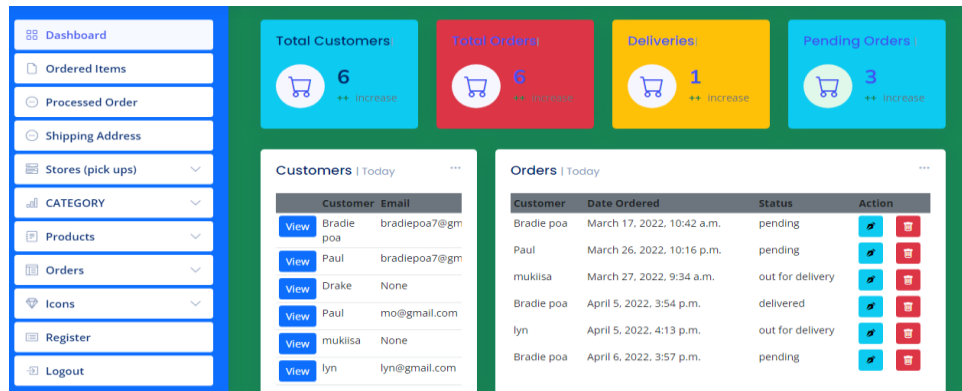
Dashboard
Ordered Items
Processed Order
Shipping Address
Stores (pick ups)
CATEGORY
Products
Orders
Icons
Register
Logout

Total Customers|
6
++ increase

Total Orders|
6
++ increase

Deliveries|
1
++ increase

Pending Orders|
3
++ increase

Customers | Today

...

| | Customer | Email |
|---|---|---|
| View | Bradie poa | bradiepoa7@gm |
| View | Paul | bradiepoa7@gm |
| View | Drake | None |
| View | Paul | mo@gmail.com |
| View | mukiisa | None |
| View | lyn | lyn@gmail.com |

Orders | Today

...

| Customer | Date Ordered | Status | Action |
|---|---|---|---|
| Bradie poa | March 17, 2022, 10:42 a.m. | pending | |
| Paul | March 26, 2022, 10:16 p.m. | pending | |
| mukiisa | March 27, 2022, 9:34 a.m. | out for delivery | |
| Bradie poa | April 5, 2022, 3:54 p.m. | delivered | |
| lyn | April 5, 2022, 4:13 p.m. | out for delivery | |
| Bradie poa | April 6, 2022, 3:57 p.m. | pending | |